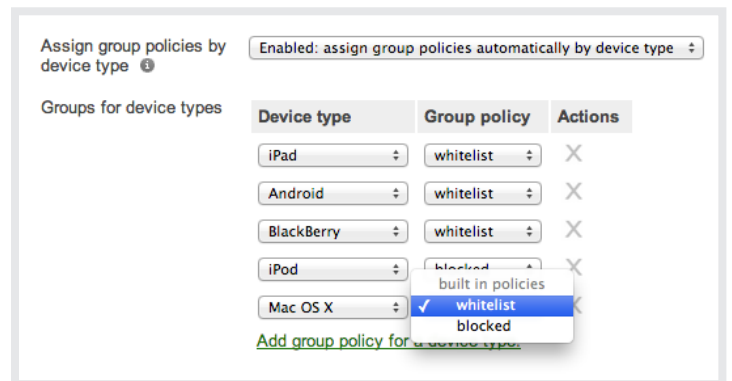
Assign group policies by device type ℹ

Enabled: assign group policies automatically by device type

Groups for device types

| Device type | Group policy | Actions |
|---|---|---|
| iPad | whitelist | X |
| Android | whitelist | X |
| BlackBerry | whitelist | X |
| iPod | blocked | X |
| Mac OS X | whitelist | X |

built in policies
✓ whitelist
blocked

Add group policy for a device type.